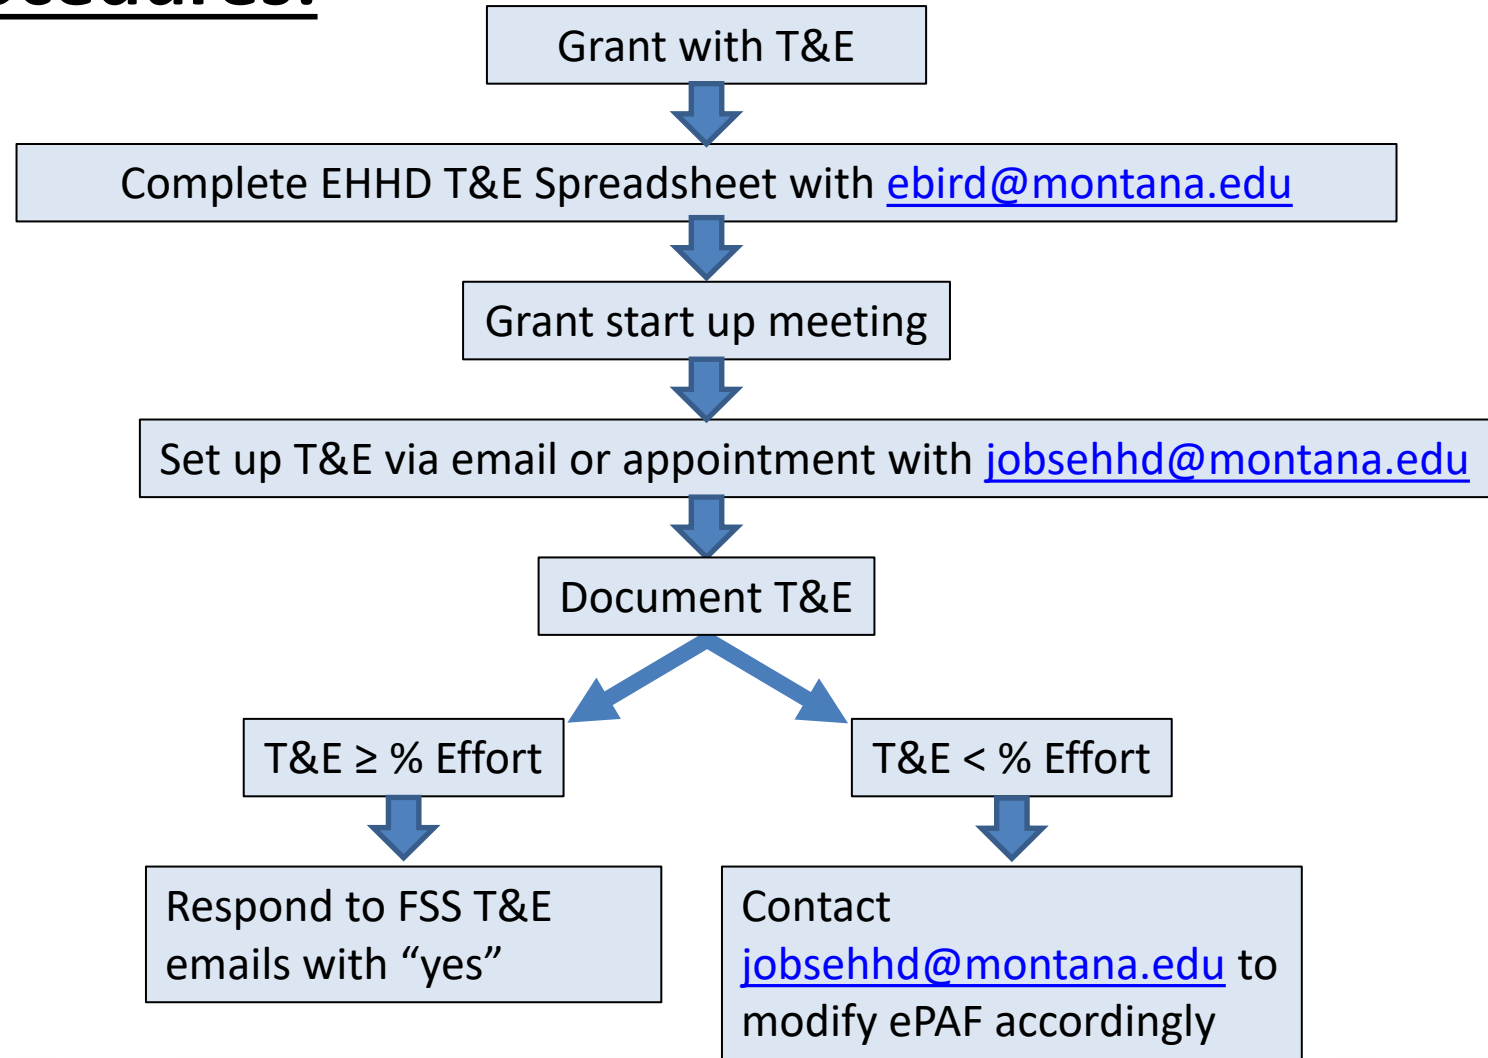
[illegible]

Grant with T&E

Complete EHHD T&E Spreadsheet with ebird@montana.edu

Grant start up meeting

Set up T&E via email or appointment with jobsehhd@montana.edu

Document T&E

T&E ≥ % Effort

T&E < % Effort

Respond to FSS T&E emails with “yes”

Contact jobsehhd@montana.edu to modify ePAF accordingly